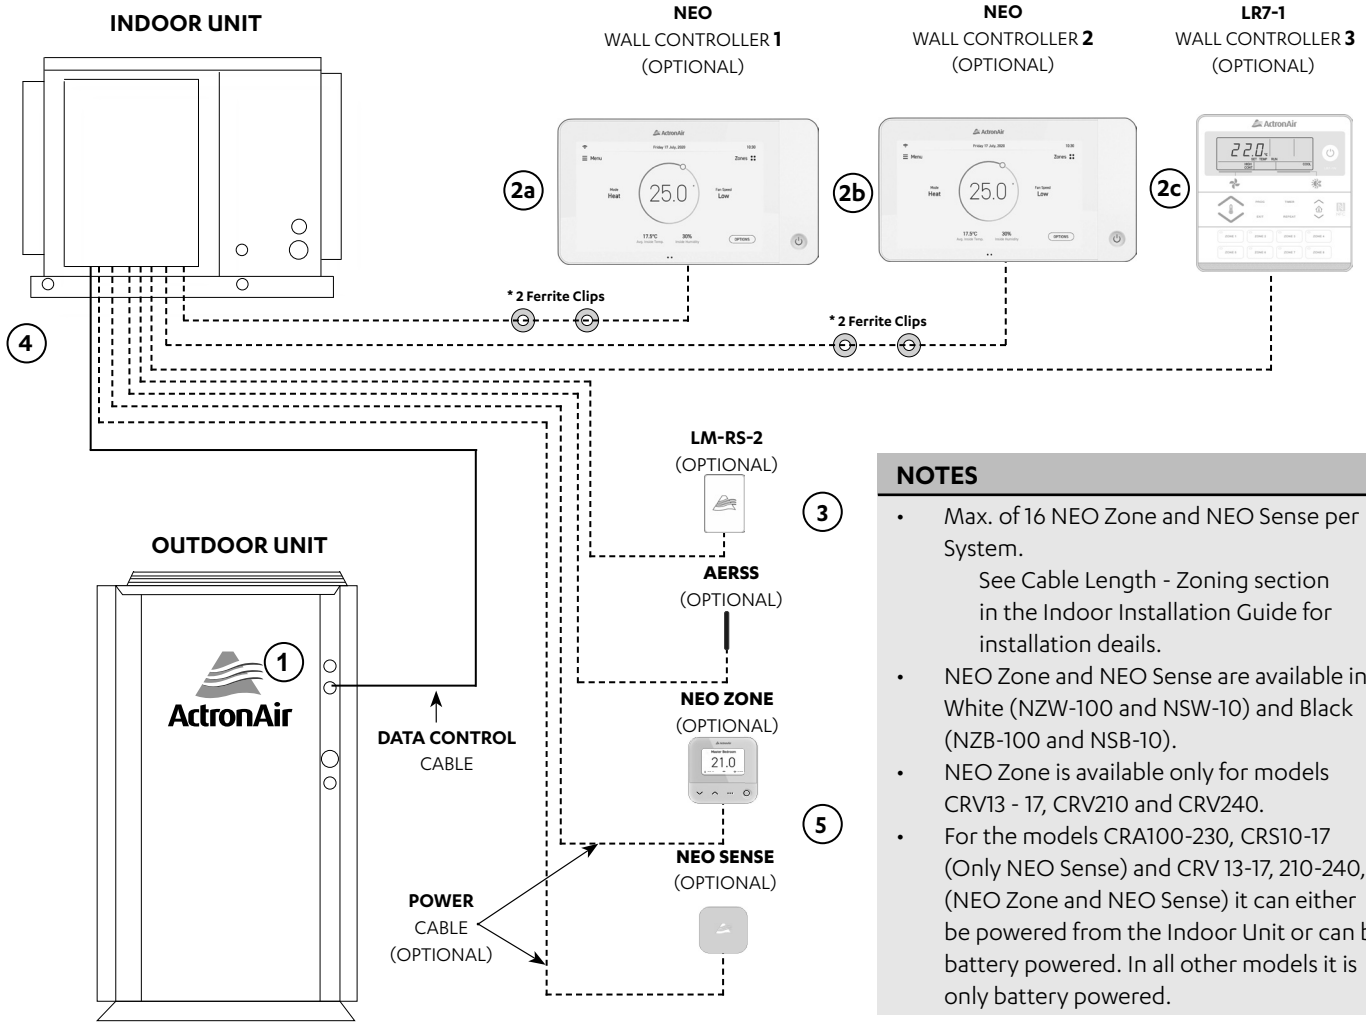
INDOOR UNIT

NEO
WALL CONTROLLER 1
(OPTIONAL)

NEO
WALL CONTROLLER 2
(OPTIONAL)

LR7-1
WALL CONTROLLER 3
(OPTIONAL)

2a

ActronAir
Friday 17 July, 2020
15:30
Menu
Zones
Mode
Heat
25.0
Fan Speed
Low
17.5°C
Avg. Inside Temp.
30%
Inside Humidity
OPTIONS

2b

ActronAir
Friday 17 July, 2020
15:30
Menu
Zones
Mode
Heat
25.0
Fan Speed
Low
17.5°C
Avg. Inside Temp.
30%
Inside Humidity
OPTIONS

2c

ActronAir
22.0

* 2 Ferrite Clips

* 2 Ferrite Clips

4

LM-RS-2
(OPTIONAL)

3

AERSS
(OPTIONAL)

OUTDOOR UNIT

1

ActronAir

DATA CONTROL
CABLE

NEO ZONE
(OPTIONAL)

21.0

5

NEO SENSE
(OPTIONAL)

POWER
CABLE
(OPTIONAL)

NOTES

• Max. of 16 NEO Zone and NEO Sense per System.
See Cable Length - Zoning section in the Indoor Installation Guide for installation deails.
• NEO Zone and NEO Sense are available in White (NZW-100 and NSW-10) and Black (NZB-100 and NSB-10).
• NEO Zone is available only for models CRV13 - 17, CRV210 and CRV240.
• For the models CRA100-230, CRS10-17 (Only NEO Sense) and CRV 13-17, 210-240, (NEO Zone and NEO Sense) it can either be powered from the Indoor Unit or can b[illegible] battery powered. In all other models it is only battery powered.